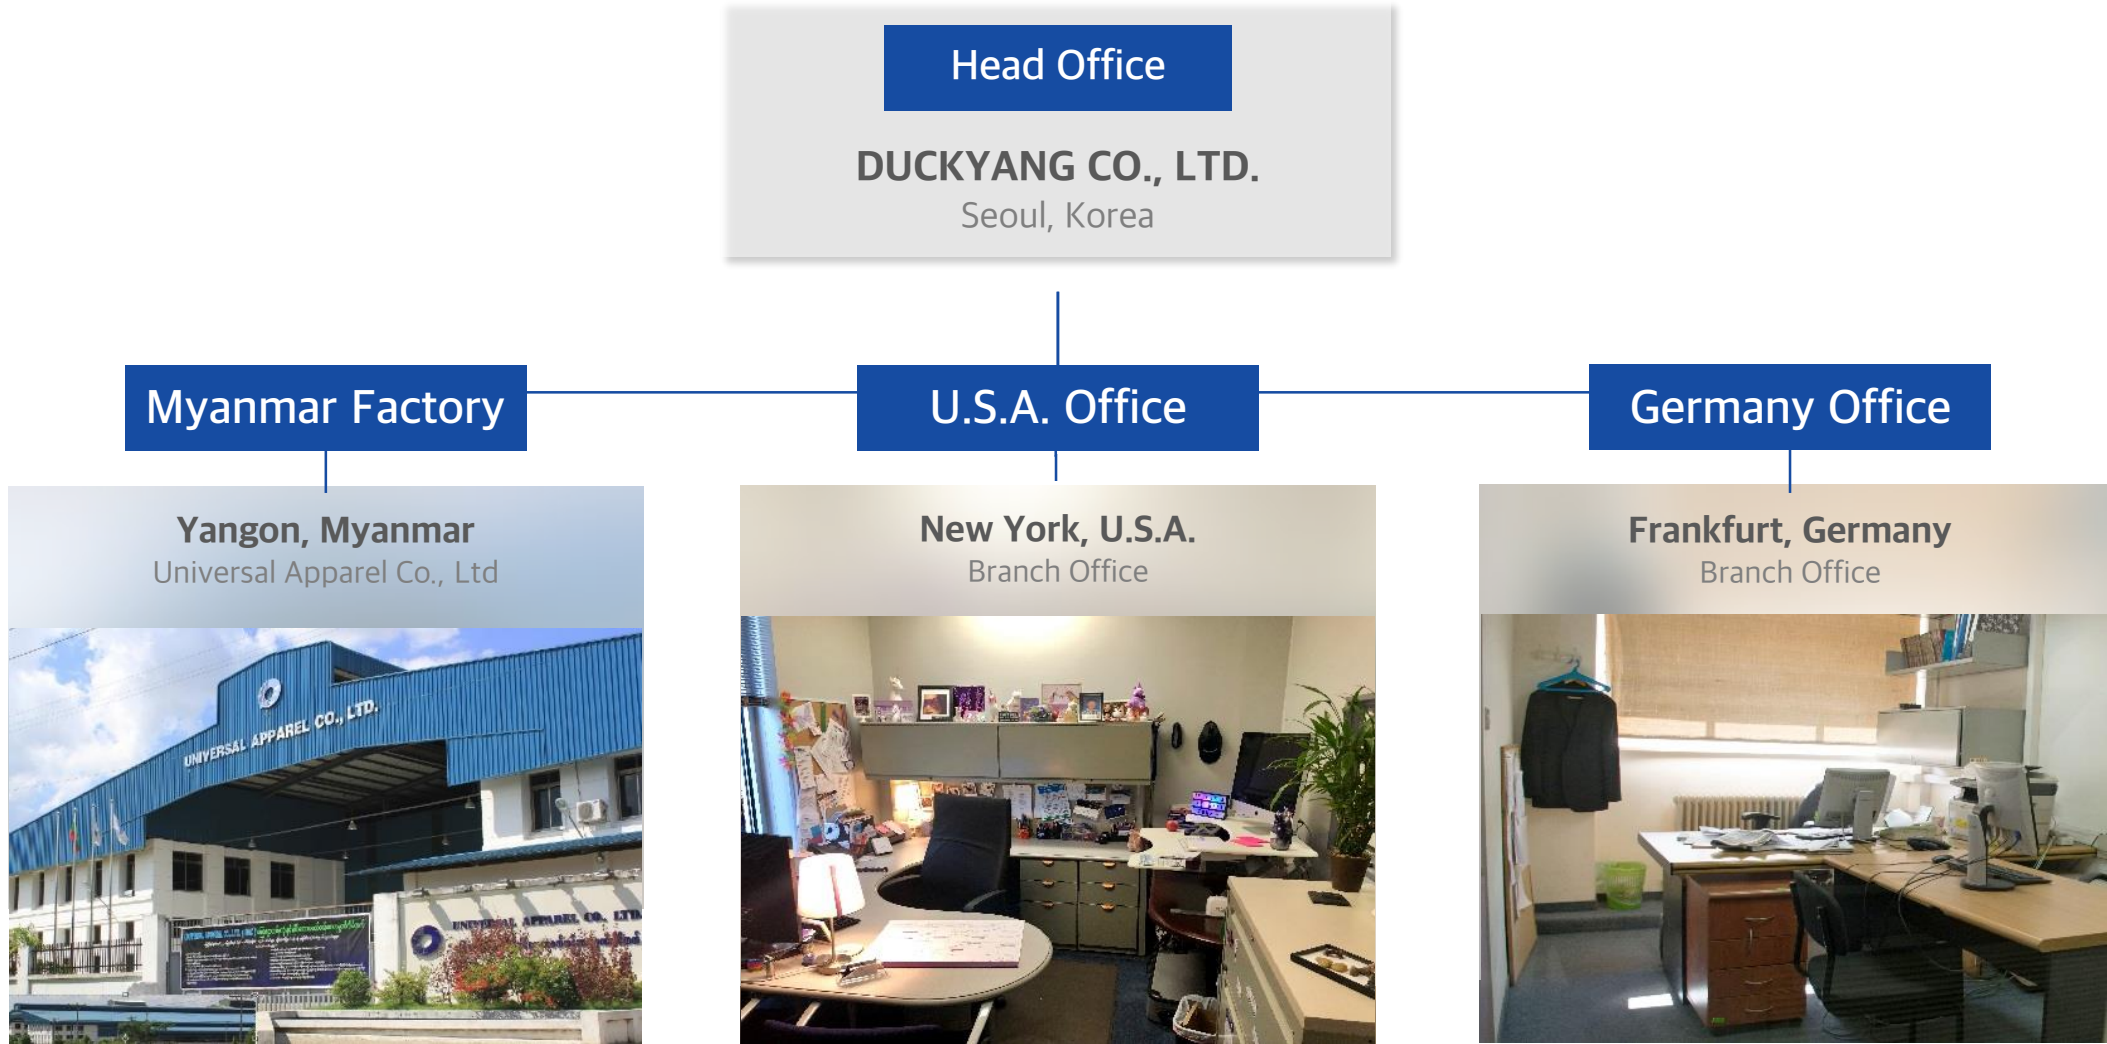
Head Office

DUCKYANG CO., LTD.
Seoul, Korea

Myanmar Factory

U.S.A. Office

Germany Office

Yangon, Myanmar
Universal Apparel Co., Ltd

UNIVERSAL APPAREL CO., LTD.

UNIVERSAL APPAREL CO., LTD.

New York, U.S.A.
Branch Office

Frankfurt, Germany
Branch Office